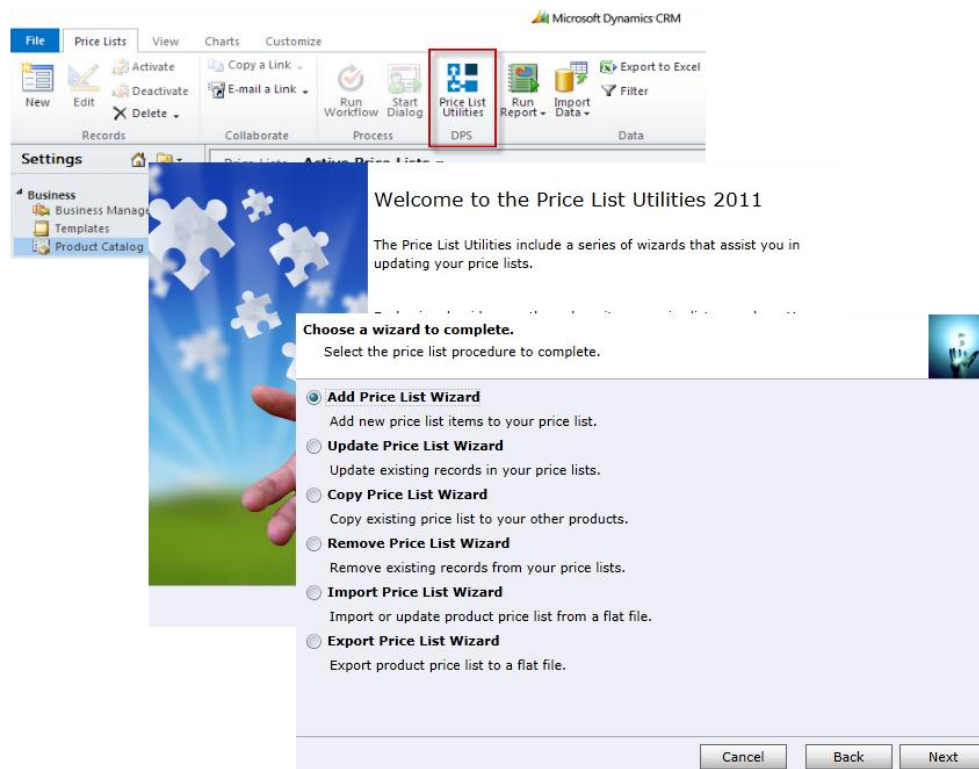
Microsoft Dynamics CRM

File | Price Lists | View | Charts | Customize

New | Edit | Activate | Deactivate | Delete
Records

Copy a Link | E-mail a Link
Collaborate

Run Workflow | Start Dialog
Process

Price List Utilities
DPS

Run Report | Import Data | Export to Excel | Filter
Data

Settings

Business
Business Manage
Templates
Product Catalog

Welcome to the Price List Utilities 2011

The Price List Utilities include a series of wizards that assist you in updating your price lists.

Choose a wizard to complete.
Select the price list procedure to complete.

Add Price List Wizard
Add new price list items to your price list.

Update Price List Wizard
Update existing records in your price lists.

Copy Price List Wizard
Copy existing price list to your other products.

Remove Price List Wizard
Remove existing records from your price lists.

Import Price List Wizard
Import or update product price list from a flat file.

Export Price List Wizard
Export product price list to a flat file.

Cancel | Back | Next